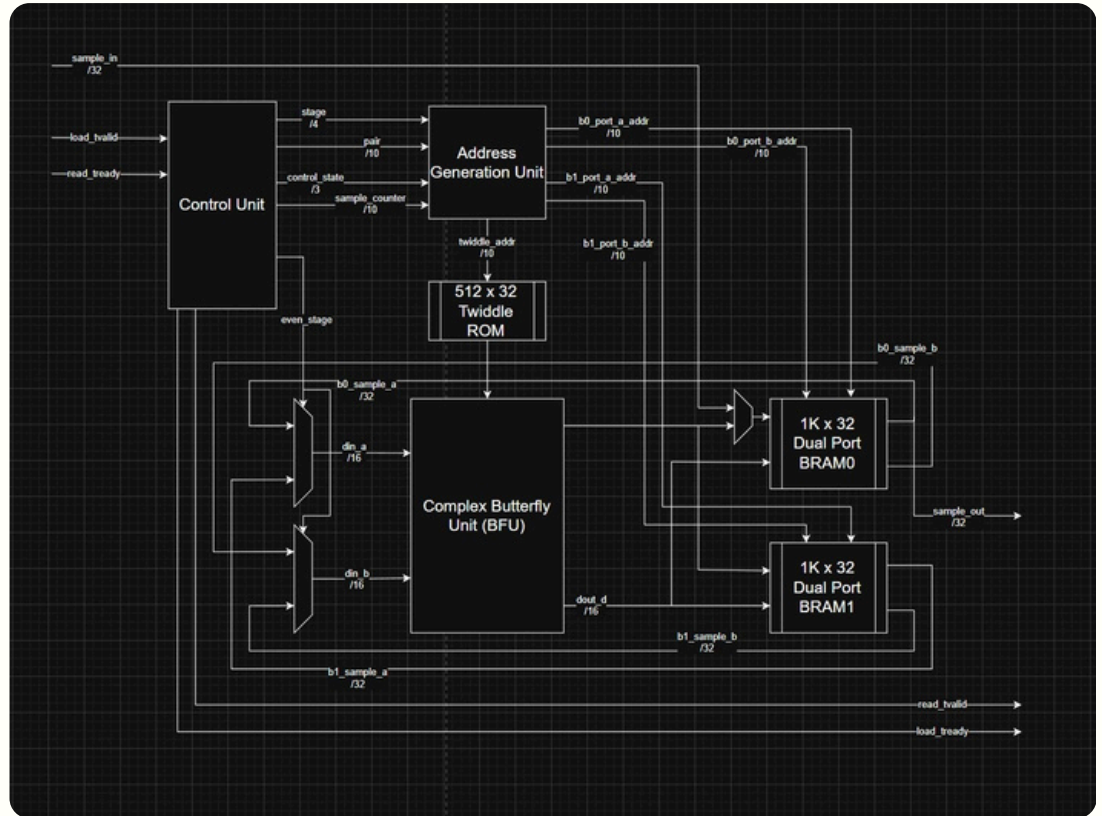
sample_in
/32

load_tvalid

read_tready

Control Unit

stage
/4

pair
/10

control_state
/3

sample_counter
/10

Address Generation Unit

b0_port_a_addr
/10

b0_port_b_addr
/10

b1_port_a_addr
/10

b1_port_b_addr
/10

twiddle_addr
/10

512 x 32 Twiddle ROM

even_stage

b0_sample_b
/32

b0_sample_a
/32

din_a
/16

1K x 32 Dual Port BRAM0

Complex Butterfly Unit (BFU)

sample_out
/32

din_b
/16

dout_d
/16

1K x 32 Dual Port BRAM1

b1_sample_b
/32

b1_sample_a
/32

read_tvalid

load_tready